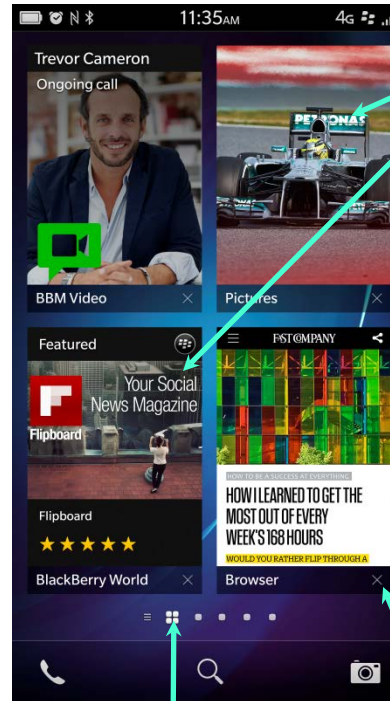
11:35AM
4G

Trevor Cameron
Ongoing call

BBM Video

PETRONAS

Pictures

Featured

Your Social News Magazine

Flipboard

Flipboard
★★★★★

BlackBerry World

FAST COMPANY

HOW TO BE A SUCCESS AT EVERYTHING

HOW I LEARNED TO GET THE MOST OUT OF EVERY WEEK'S 168 HOURS

WOULD YOU RATHER FLIP THROUGH A

Browser